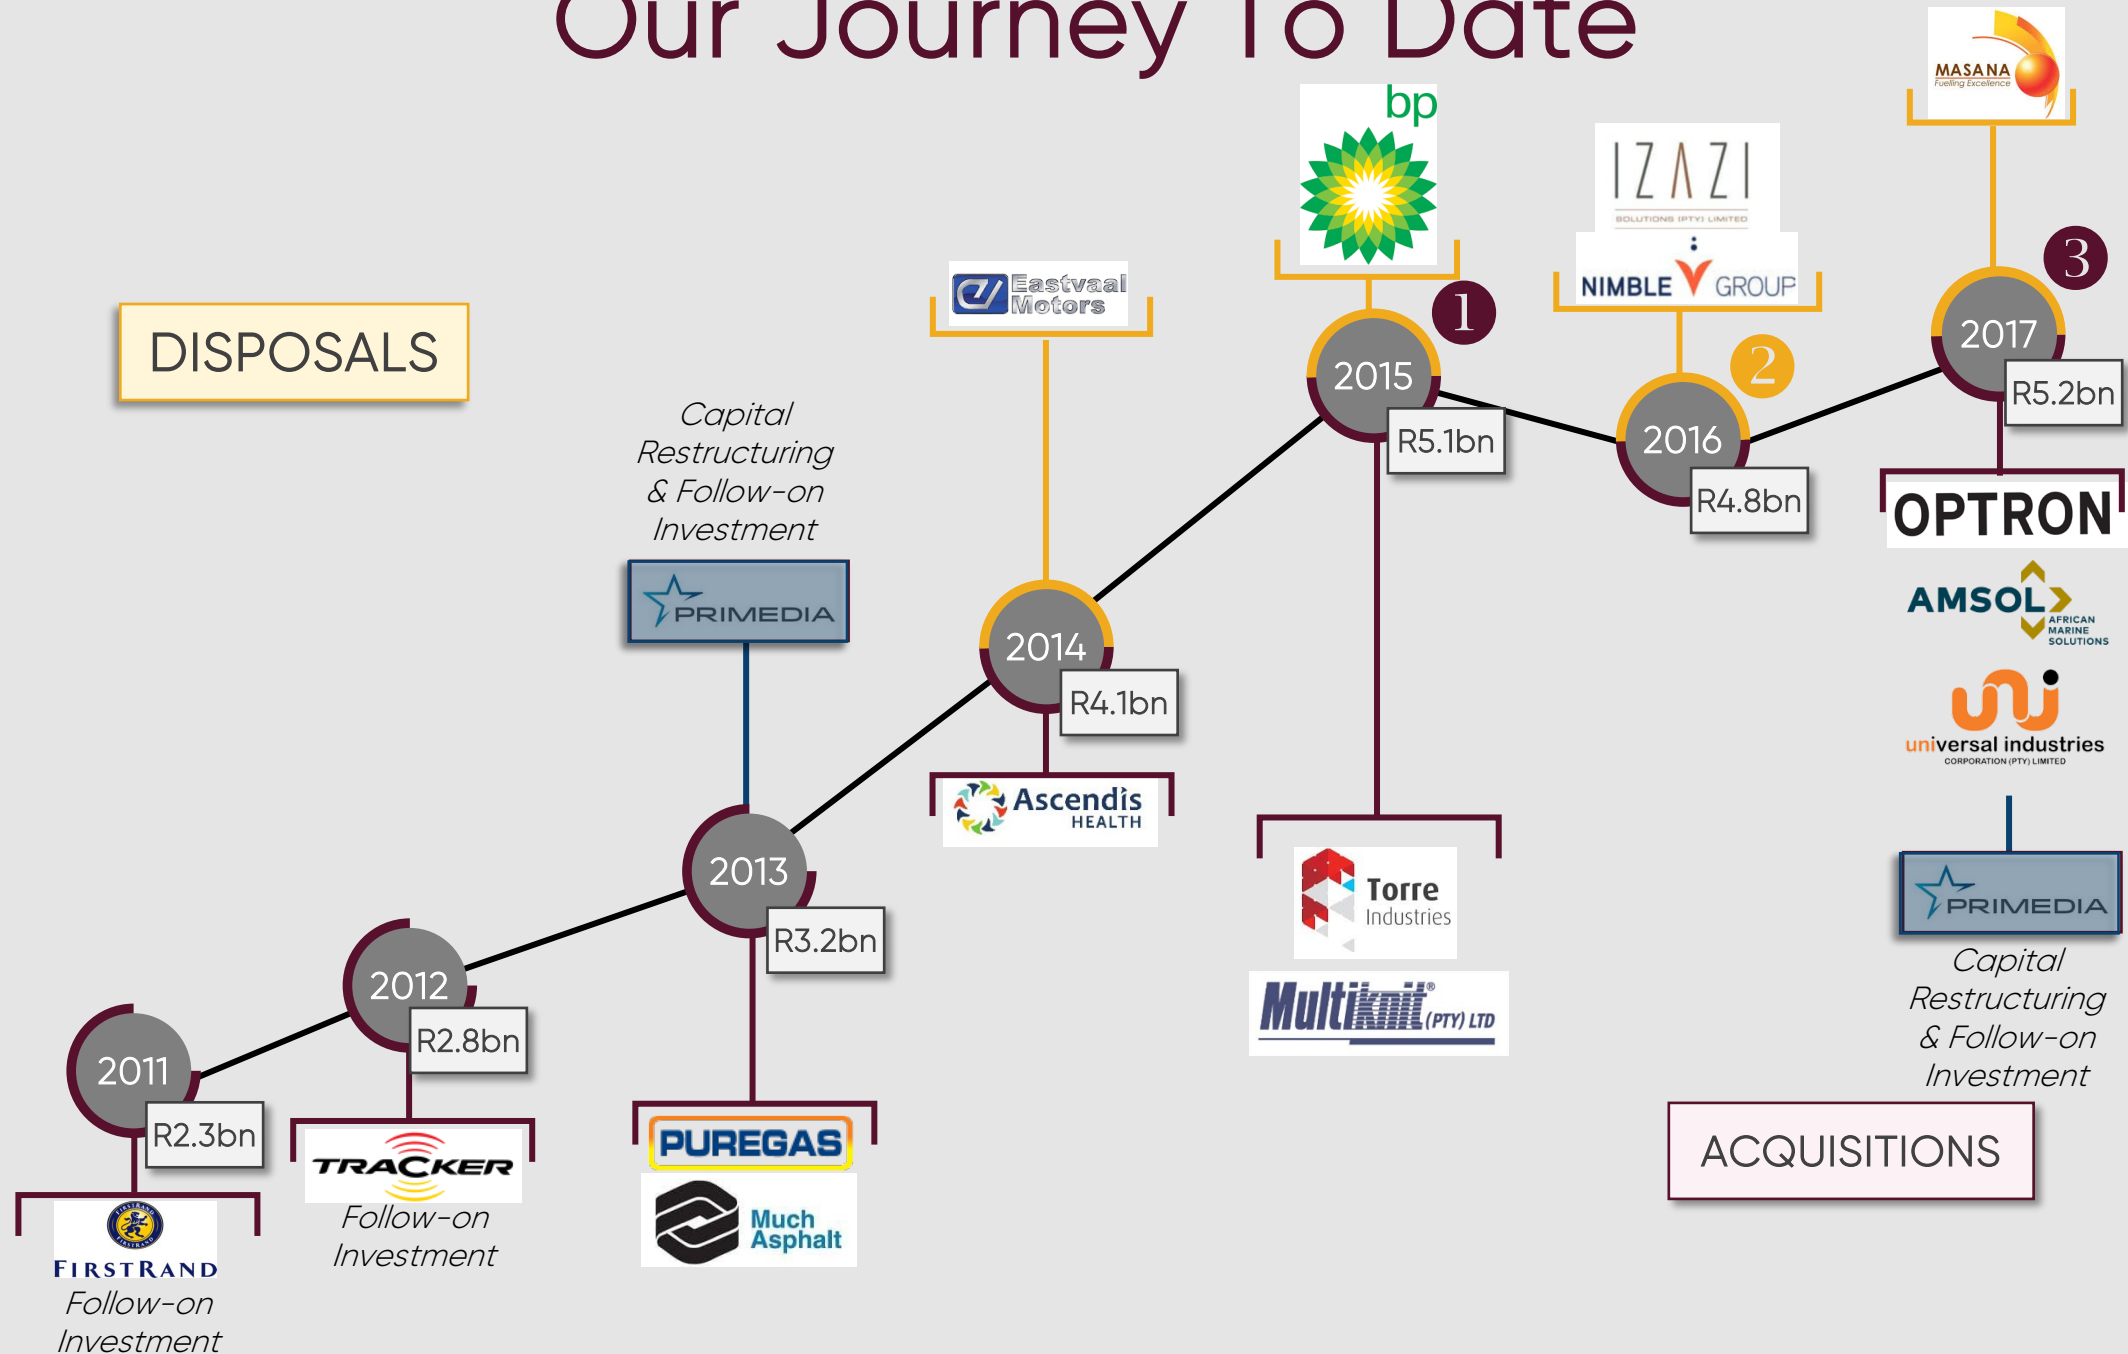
Our Journey To Date

DISPOSALS

Capital Restructuring & Follow-on Investment

PRIMEDIA

Eastvaal Motors

bp

1

IZAZI SOLUTIONS (PTY) LIMITED

NIMBLE GROUP

2

MASANA Fuelling Excellence

3

2017

R5.2bn

2016

R4.8bn

2015

R5.1bn

2014

R4.1bn

2013

R3.2bn

2012

R2.8bn

2011

R2.3bn

OPTRON

AMSOL AFRICAN MARINE SOLUTIONS

universal industries CORPORATION (PTY) LIMITED

PRIMEDIA

Capital Restructuring & Follow-on Investment

ACQUISITIONS

Ascendis HEALTH

Torre Industries

Multiknit (PTY) LTD

PUREGAS

Much Asphalt

TRACKER

Follow-on Investment

FIRSTRAND

Follow-on Investment